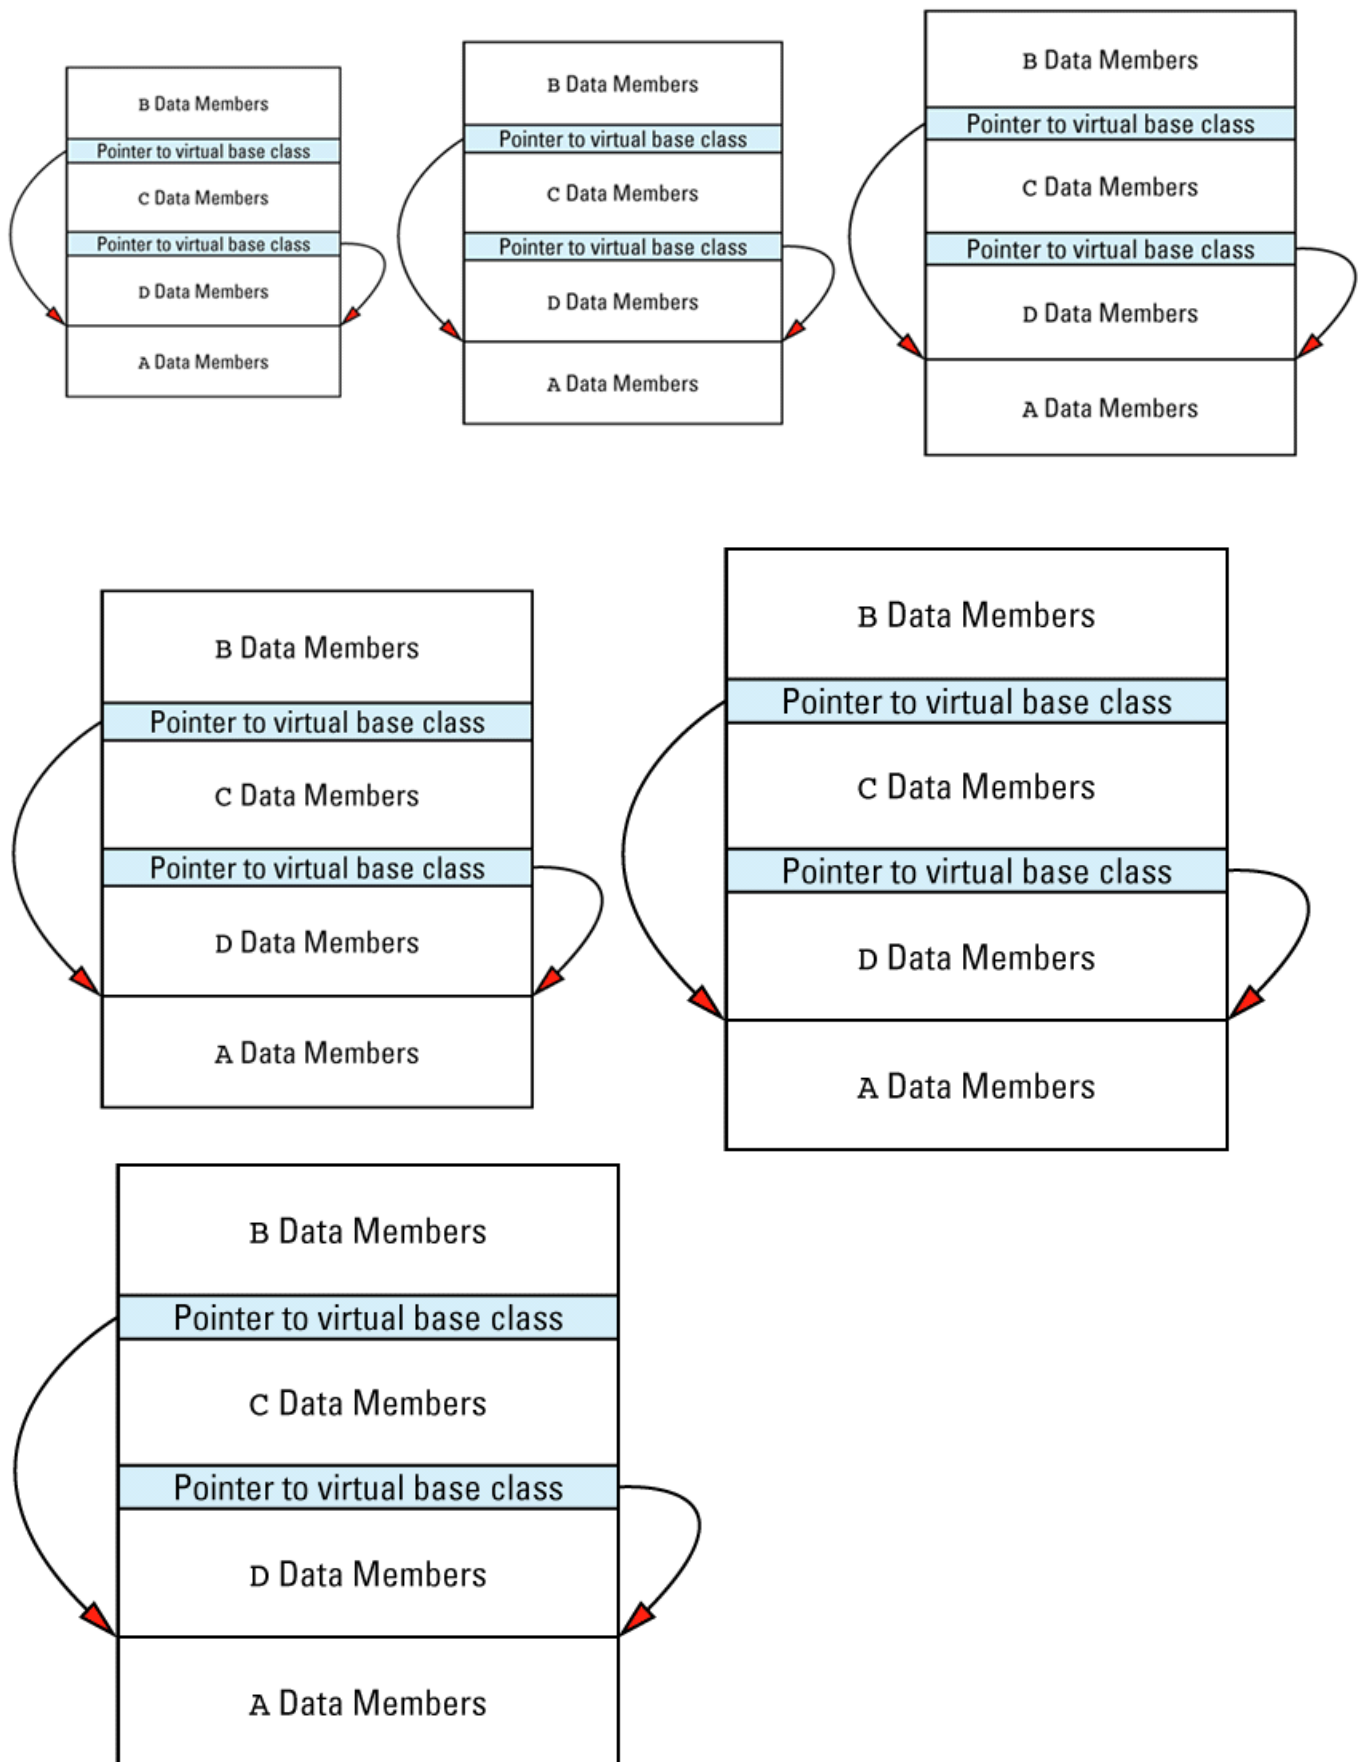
B Data Members
Pointer to virtual base class
C Data Members
Pointer to virtual base class
D Data Members
A Data Members

B Data Members
Pointer to virtual base class
C Data Members
Pointer to virtual base class
D Data Members
A Data Members

B Data Members
Pointer to virtual base class
C Data Members
Pointer to virtual base class
D Data Members
A Data Members

B Data Members
Pointer to virtual base class
C Data Members
Pointer to virtual base class
D Data Members
A Data Members

B Data Members
Pointer to virtual base class
C Data Members
Pointer to virtual base class
D Data Members
A Data Members

B Data Members
Pointer to virtual base class
C Data Members
Pointer to virtual base class
D Data Members
A Data Members